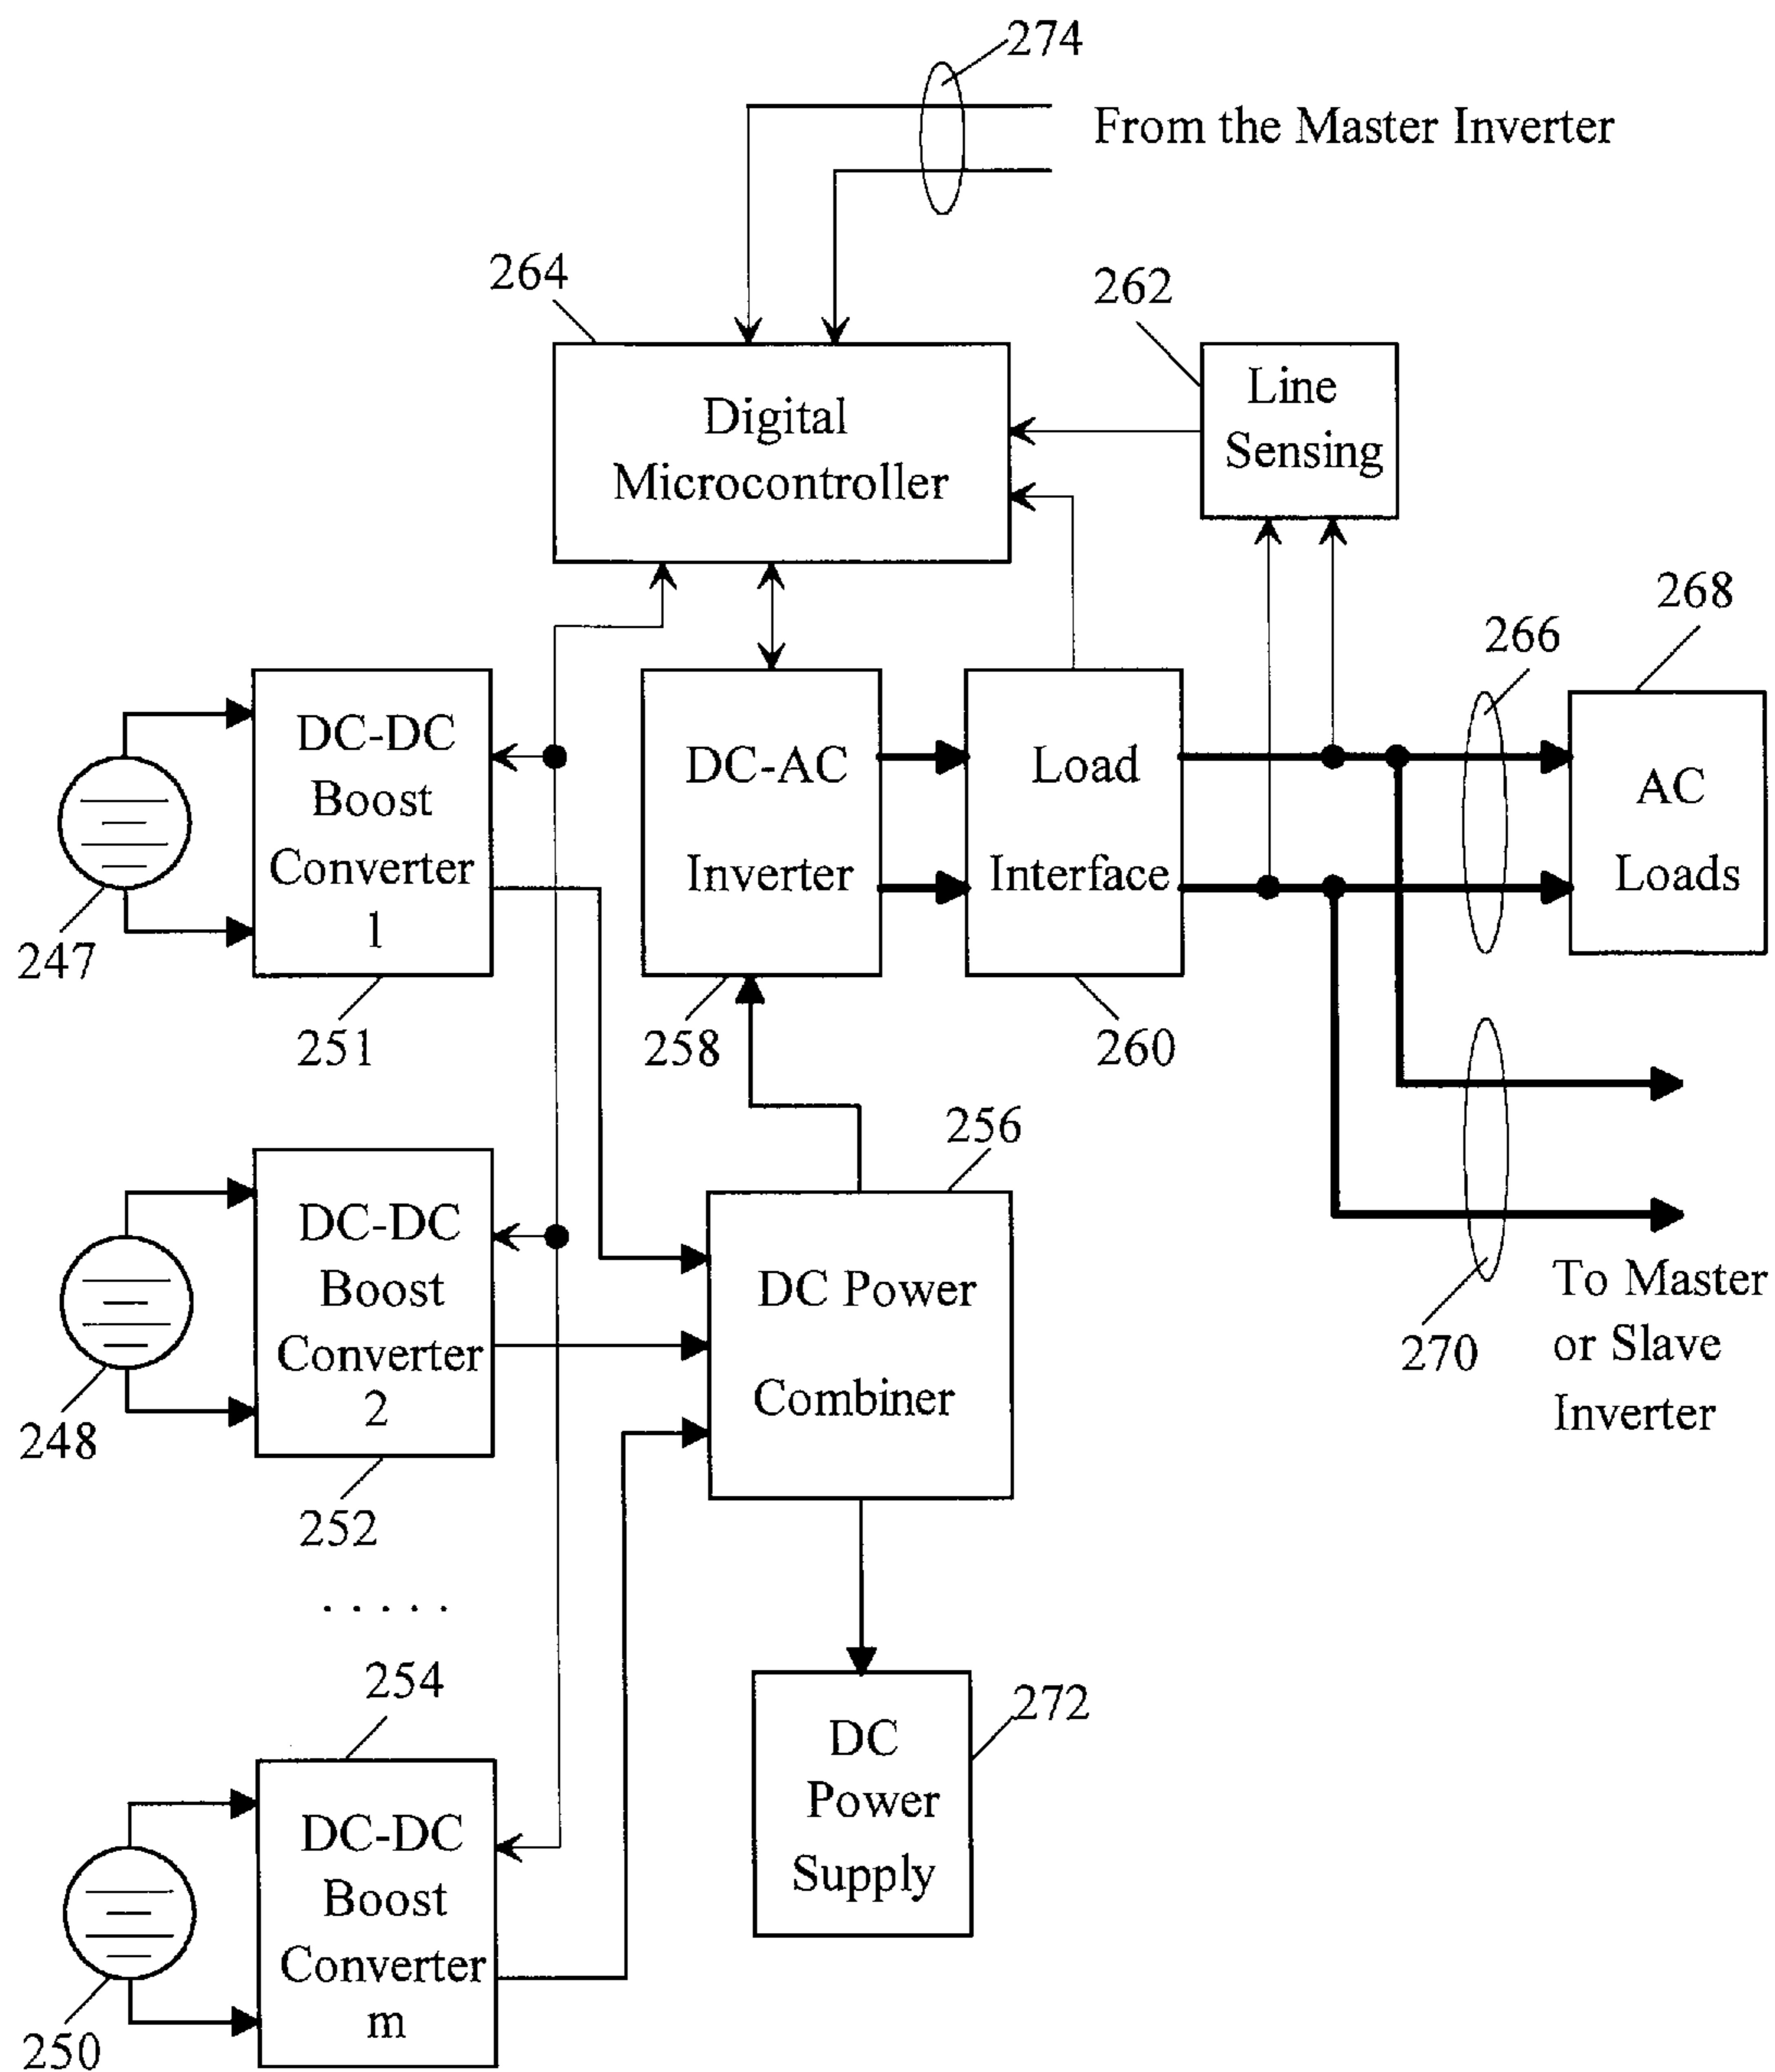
274

From the Master Inverter

264

262

Digital Microcontroller

Line Sensing

268

266

DC-DC Boost Converter 1

DC-AC Inverter

Load Interface

AC Loads

247

251

258

260

256

DC-DC Boost Converter 2

DC Power Combiner

To Master or Slave Inverter

248

270

252

. . . . .

254

272

DC Power Supply

DC-DC Boost Converter m

250